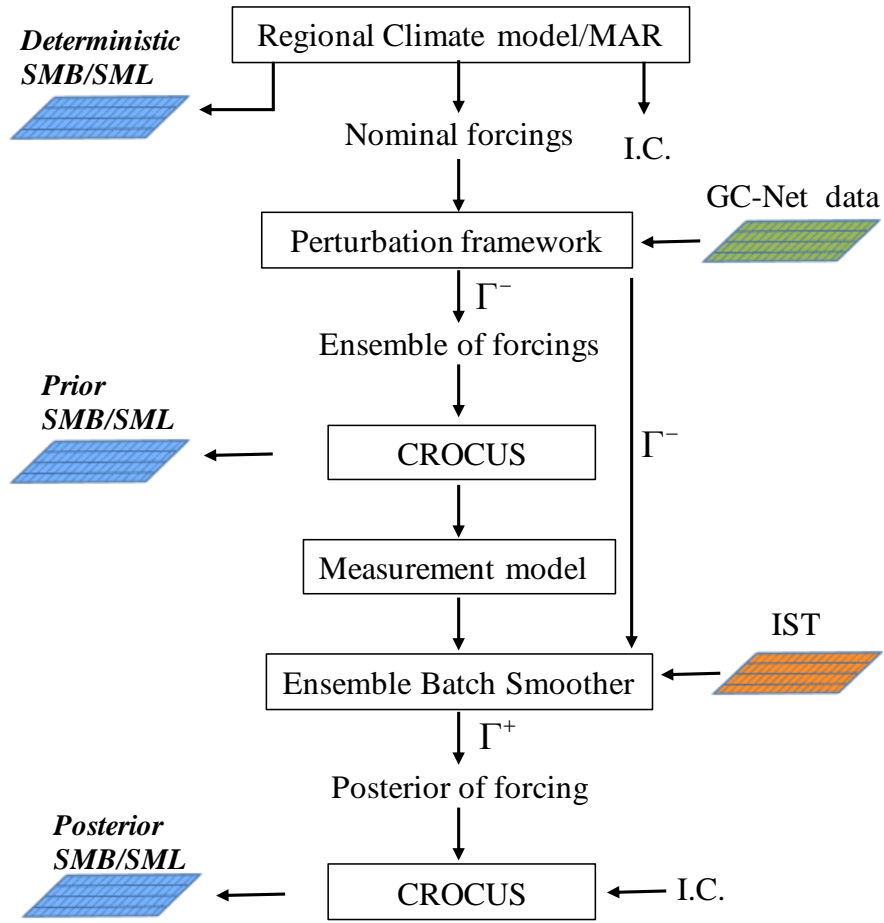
Deterministic SMB/SML

Regional Climate model/MAR

Nominal forcings

I.C.

GC-Net data

Perturbation framework

$\Gamma^{-}$

Ensemble of forcings

Prior SMB/SML

CROCUS

$\Gamma^{-}$

Measurement model

IST

Ensemble Batch Smoother

$\Gamma^{+}$

Posterior of forcing

Posterior SMB/SML

CROCUS

I.C.